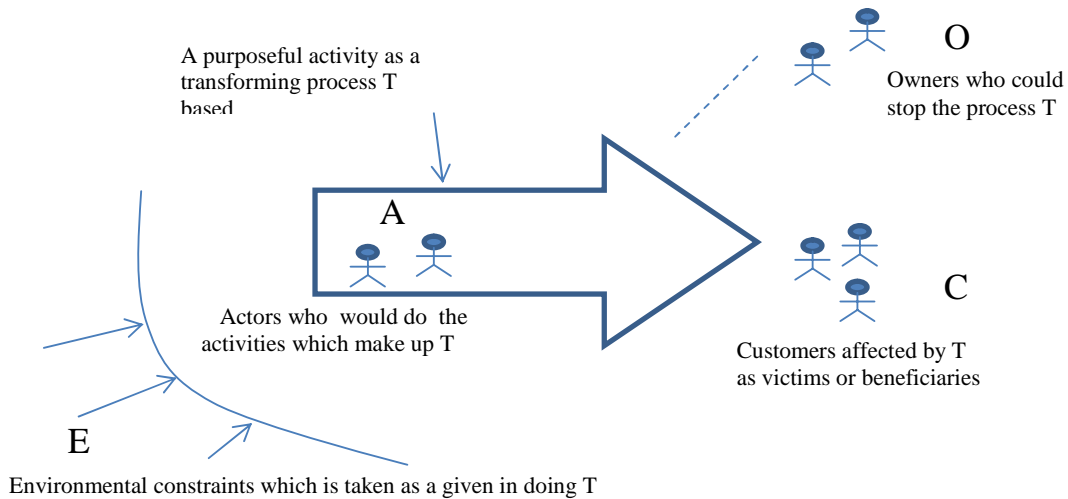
A purposeful activity as a transforming process T based

O

Owners who could stop the process T

A

Actors who would do the activities which make up T

C

Customers affected by T as victims or beneficiaries

E

Environmental constraints which is taken as a given in doing T